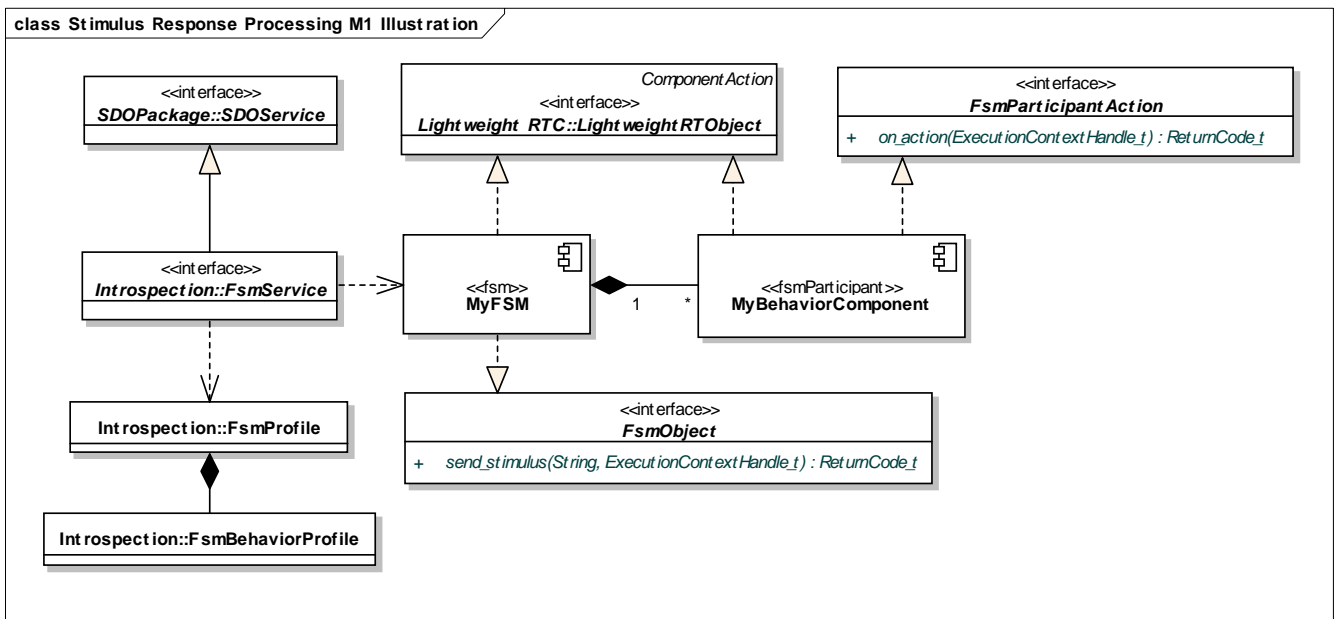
class Stimulus Response Processing M1 Illustration

<<interface>>
SDOPackage::SDOService

ComponentAction
<<interface>>
Lightweight RTC::LightweightRTObject

<<interface>>
FsmParticipantAction
+ on_action(ExecutionContextHandle_t) : ReturnCode_t

<<interface>>
Introspection::FsmService

<<fsm>>
MyFSM

1

*

<<fsmParticipant>>
MyBehaviorComponent

Introspection::FsmProfile

<<interface>>
FsmObject
+ send_stimulus(String, ExecutionContextHandle_t) : ReturnCode_t

Introspection::FsmBehaviorProfile